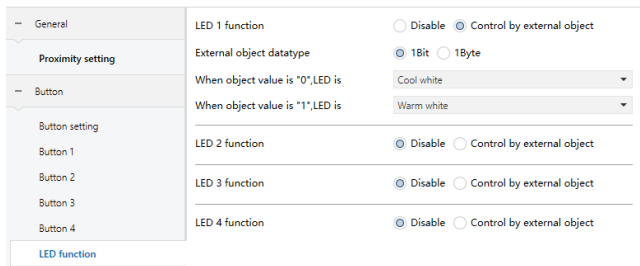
– General

Proximity setting

– Button

Button setting

Button 1

Button 2

Button 3

Button 4

LED function

LED 1 function Disable Control by external object

External object datatype 1Bit 1Byte

When object value is "0",LED is Cool white

When object value is "1",LED is Warm white

LED 2 function Disable Control by external object

LED 3 function Disable Control by external object

LED 4 function Disable Control by external object